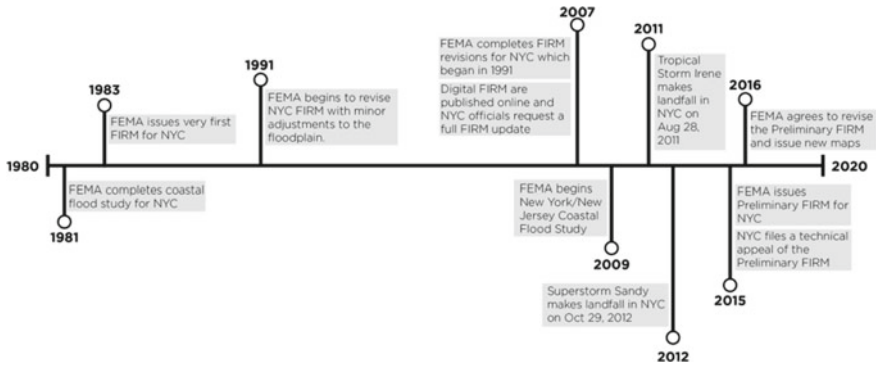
1980

1981
FEMA completes coastal flood study for NYC

1983
FEMA issues very first FIRM for NYC

1991
FEMA begins to revise NYC FIRM with minor adjustments to the floodplain.

2007
FEMA completes FIRM revisions for NYC which began in 1991

Digital FIRM are published online and NYC officials request a full FIRM update

2009
FEMA begins New York/New Jersey Coastal Flood Study

2011
Tropical Storm Irene makes landfall in NYC on Aug 28, 2011

2012
Superstorm Sandy makes landfall in NYC on Oct 29, 2012

2015
FEMA issues Preliminary FIRM for NYC

NYC files a technical appeal of the Preliminary FIRM

2016
FEMA agrees to revise the Preliminary FIRM and issue new maps

2020